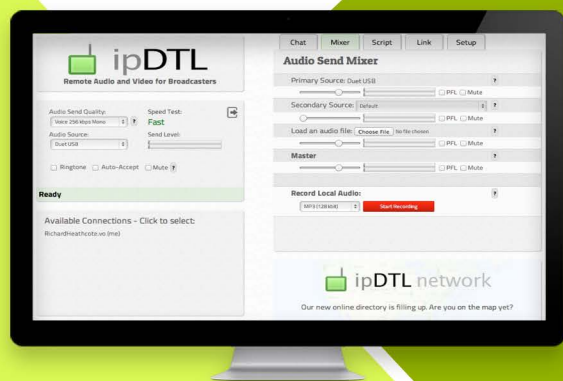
ipDTL
Remote Audio and Video for Broadcasters

Audio Send Quality:
Voice 256 kbps Mono ?
Speed Test:
Fast
Audio Source:
Duet USB
Send Level:

Ringtone Auto-Accept Mute ?

Ready

Available Connections - Click to select:
RichardHeathcote.vo (me)

Chat Mixer Script Link Setup

Audio Send Mixer

Primary Source: Duet USB ?
PFL Mute
Secondary Source: Default ?
PFL Mute
Load an audio file: Choose File No file chosen ?
PFL Mute
Master ?
PFL Mute

Record Local Audio: ?
MP3 (128 kbit) Start Recording

ipDTL network
Our new online directory is filling up. Are you on the map yet?